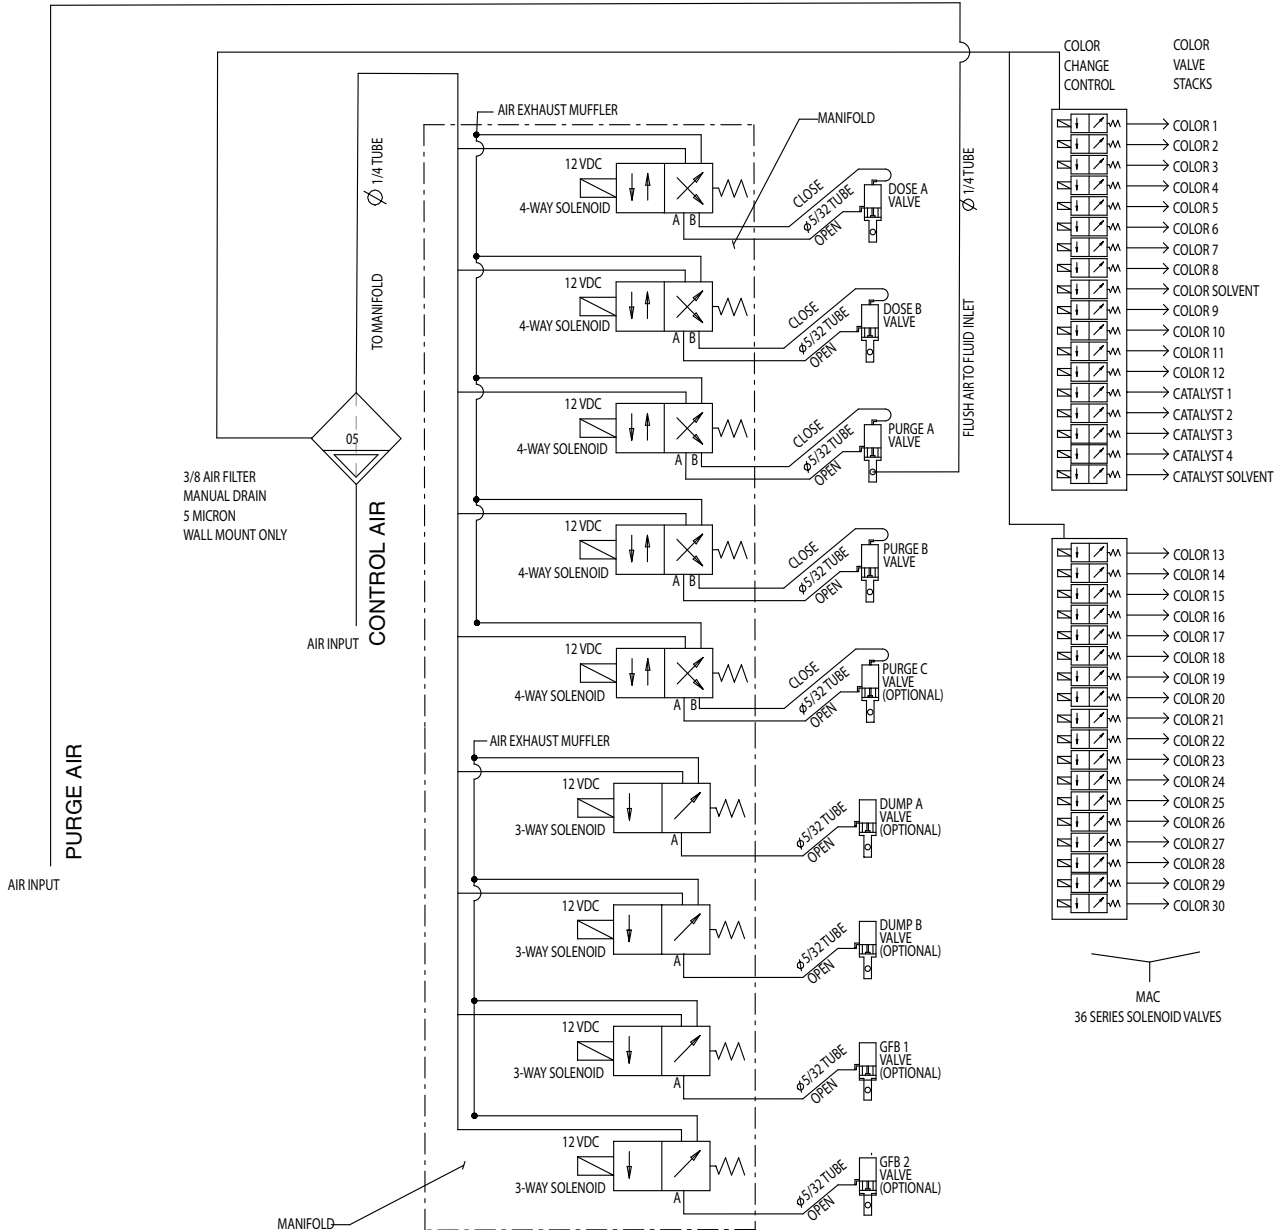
COLOR CHANGE CONTROL

COLOR VALVE STACKS

AIR EXHAUST MUFFLER

MANIFOLD

$\phi$ 1/4 TUBE

TO MANIFOLD

12 VDC
4-WAY SOLENOID
A B
CLOSE
$\phi$5/32 TUBE
OPEN
DOSE A VALVE

$\phi$ 1/4 TUBE

FLUSH AIR TO FLUID INLET

COLOR 1
COLOR 2
COLOR 3
COLOR 4
COLOR 5
COLOR 6
COLOR 7
COLOR 8
COLOR SOLVENT
COLOR 9
COLOR 10
COLOR 11
COLOR 12
CATALYST 1
CATALYST 2
CATALYST 3
CATALYST 4
CATALYST SOLVENT

12 VDC
4-WAY SOLENOID
A B
CLOSE
$\phi$5/32 TUBE
OPEN
DOSE B VALVE

12 VDC
4-WAY SOLENOID
A B
CLOSE
$\phi$5/32 TUBE
OPEN
PURGE A VALVE

05

3/8 AIR FILTER
MANUAL DRAIN
5 MICRON
WALL MOUNT ONLY

CONTROL AIR

AIR INPUT

12 VDC
4-WAY SOLENOID
A B
CLOSE
$\phi$5/32 TUBE
OPEN
PURGE B VALVE

12 VDC
4-WAY SOLENOID
A B
CLOSE
$\phi$5/32 TUBE
OPEN
PURGE C VALVE (OPTIONAL)

COLOR 13
COLOR 14
COLOR 15
COLOR 16
COLOR 17
COLOR 18
COLOR 19
COLOR 20
COLOR 21
COLOR 22
COLOR 23
COLOR 24
COLOR 25
COLOR 26
COLOR 27
COLOR 28
COLOR 29
COLOR 30

AIR EXHAUST MUFFLER

PURGE AIR

AIR INPUT

12 VDC
3-WAY SOLENOID
A
$\phi$5/32 TUBE
OPEN
DUMP A VALVE (OPTIONAL)

12 VDC
3-WAY SOLENOID
A
$\phi$5/32 TUBE
OPEN
DUMP B VALVE (OPTIONAL)

MAC
36 SERIES SOLENOID VALVES

12 VDC
3-WAY SOLENOID
A
$\phi$5/32 TUBE
OPEN
GFB 1 VALVE (OPTIONAL)

12 VDC
3-WAY SOLENOID
A
$\phi$5/32 TUBE
OPEN
GFB 2 VALVE (OPTIONAL)

MANIFOLD